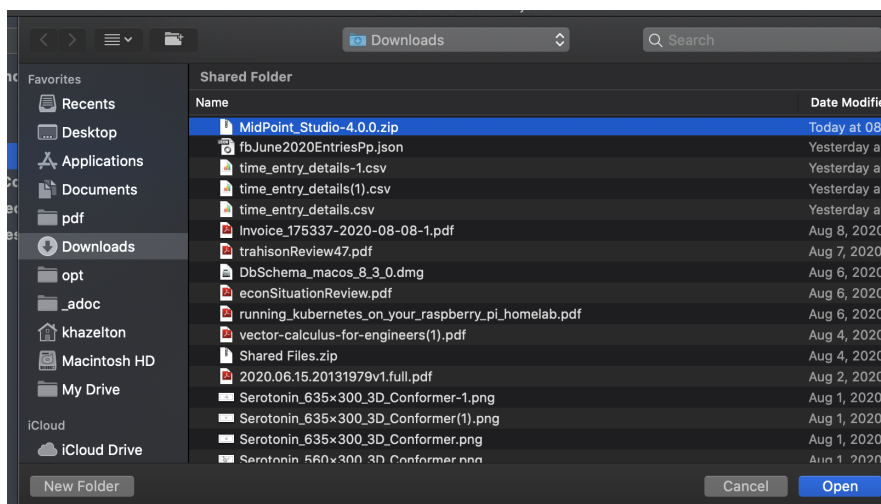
Downloads

Search

Favorites
Recents
Desktop
Applications
Documents
pdf
Downloads
opt
_adoc
khazelton
Macintosh HD
My Drive
iCloud
iCloud Drive

Shared Folder

| Name | Date Modifie |
|---|---|
| MidPoint_Studio-4.0.0.zip | Today at 08 |
| fbJune2020EntriesPp.json | Yesterday a |
| time_entry_details-1.csv | Yesterday a |
| time_entry_details(1).csv | Yesterday a |
| time_entry_details.csv | Yesterday a |
| Invoice_175337-2020-08-08-1.pdf | Aug 8, 2020 |
| trahisonReview47.pdf | Aug 7, 2020 |
| DbSchema_macos_8_3_0.dmg | Aug 6, 2020 |
| econSituationReview.pdf | Aug 6, 2020 |
| running_kubernetes_on_your_raspberry_pi_homelab.pdf | Aug 6, 2020 |
| vector-calculus-for-engineers(1).pdf | Aug 4, 2020 |
| Shared Files.zip | Aug 4, 2020 |
| 2020.06.15.20131979v1.full.pdf | Aug 2, 2020 |
| Serotonin_635×300_3D_Conformer-1.png | Aug 1, 2020 |
| Serotonin_635×300_3D_Conformer(1).png | Aug 1, 2020 |
| Serotonin_635×300_3D_Conformer.png | Aug 1, 2020 |
| Serotonin_560×300_3D_Conformer.png | Aug 1, 2020 |

New Folder
Cancel
Open